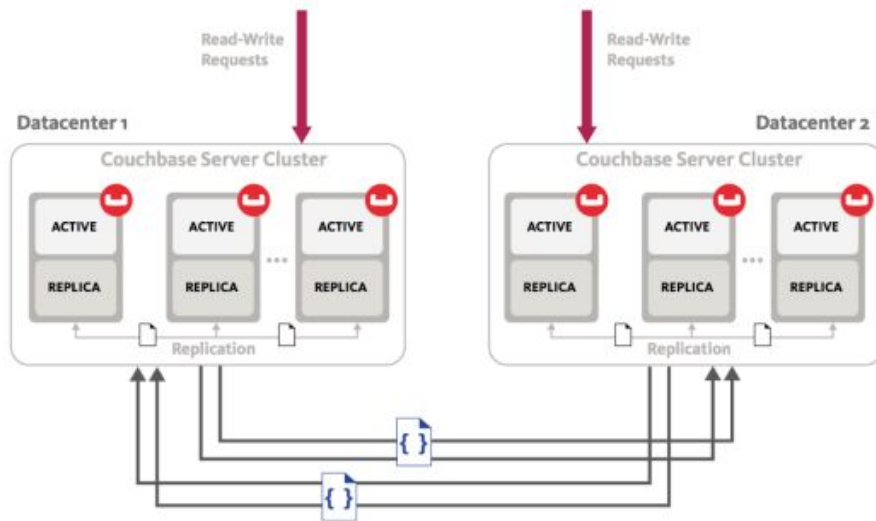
Read-Write Requests

Read-Write Requests

Datacenter 1

Couchbase Server Cluster

ACTIVE

REPLICA

ACTIVE

REPLICA

...

ACTIVE

REPLICA

Replication

Datacenter 2

Couchbase Server Cluster

ACTIVE

REPLICA

ACTIVE

REPLICA

...

ACTIVE

REPLICA

Replication

{ }

{ }